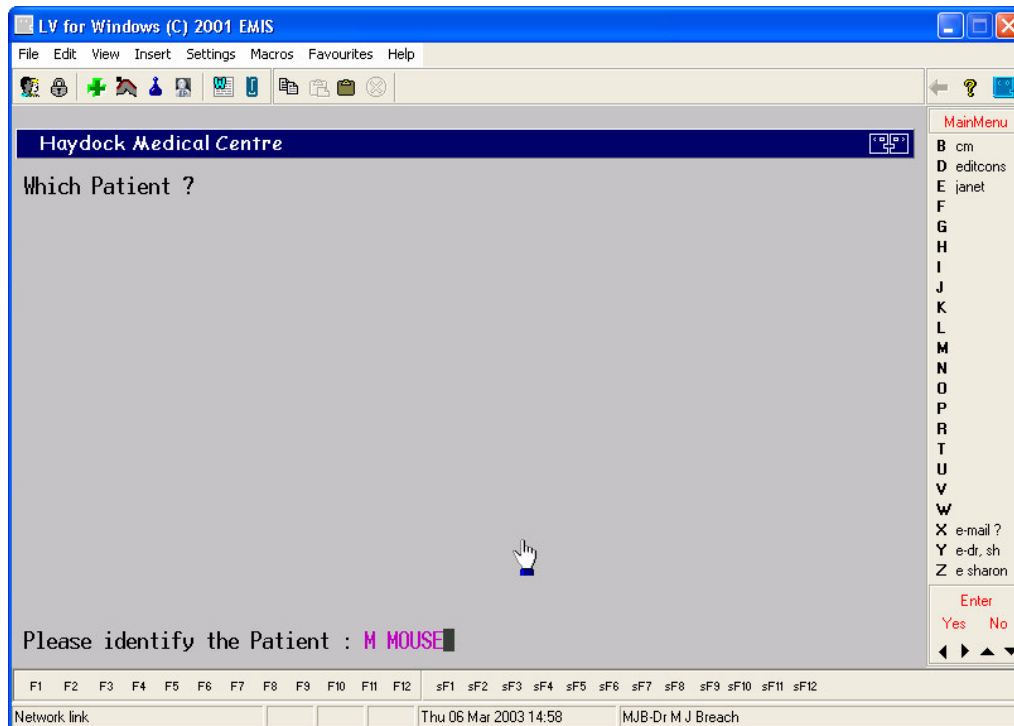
LV for Windows (C) 2001 EMIS

File Edit View Insert Settings Macros Favourites Help

Haydock Medical Centre

Which Patient ?

Please identify the Patient : M MOUSE

MainMenu
B cm
D editcons
E janet
F
G
H
I
J
K
L
M
N
O
P
R
T
U
V
W
X e-mail ?
Y e-dr, sh
Z e sharon

Enter
Yes No

F1 F2 F3 F4 F5 F6 F7 F8 F9 F10 F11 F12 sF1 sF2 sF3 sF4 sF5 sF6 sF7 sF8 sF9 sF10 sF11 sF12

Network link
Thu 06 Mar 2003 14:58
MJB-Dr M J Breach